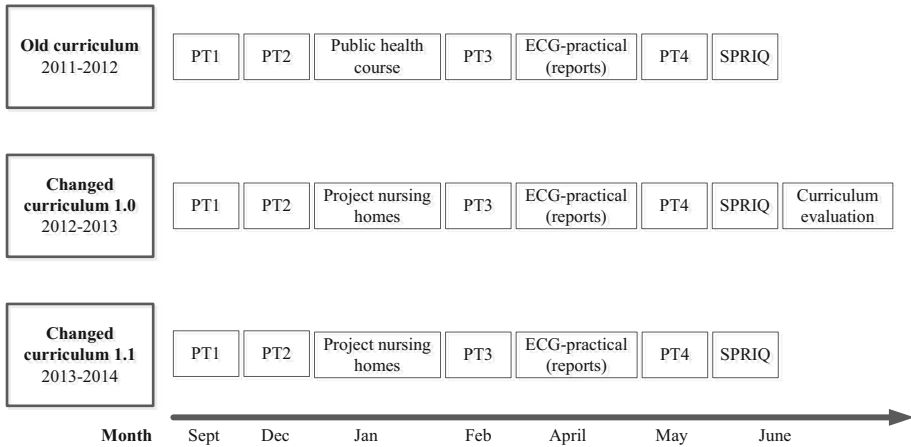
**Old curriculum**
2011-2012

PT1 | PT2 | Public health course | PT3 | ECG-practical (reports) | PT4 | SPRIQ

**Changed curriculum 1.0**
2012-2013

PT1 | PT2 | Project nursing homes | PT3 | ECG-practical (reports) | PT4 | SPRIQ | Curriculum evaluation

**Changed curriculum 1.1**
2013-2014

PT1 | PT2 | Project nursing homes | PT3 | ECG-practical (reports) | PT4 | SPRIQ

**Month** Sept Dec Jan Feb April May June